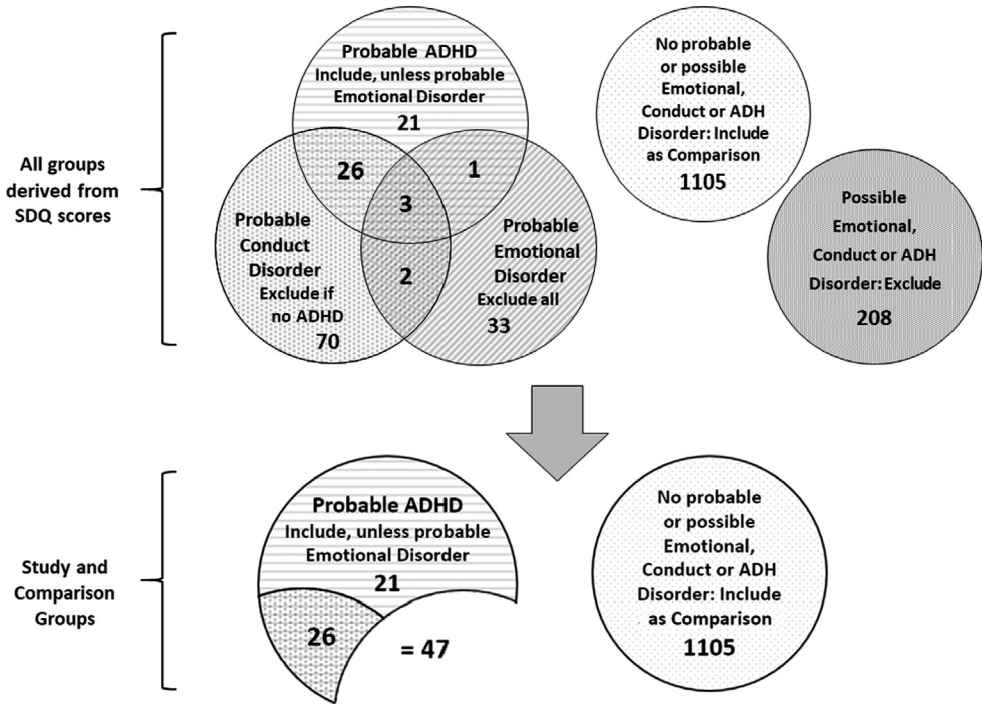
All groups derived from SDQ scores

Probable ADHD
Include, unless probable Emotional Disorder
21

26

1

3

Probable Conduct Disorder
Exclude if no ADHD
70

2

Probable Emotional Disorder
Exclude all
33

No probable or possible Emotional, Conduct or ADH Disorder: Include as Comparison
1105

Possible Emotional, Conduct or ADH Disorder: Exclude
208

Study and Comparison Groups

Probable ADHD
Include, unless probable Emotional Disorder
21

26

= 47

No probable or possible Emotional, Conduct or ADH Disorder: Include as Comparison
1105